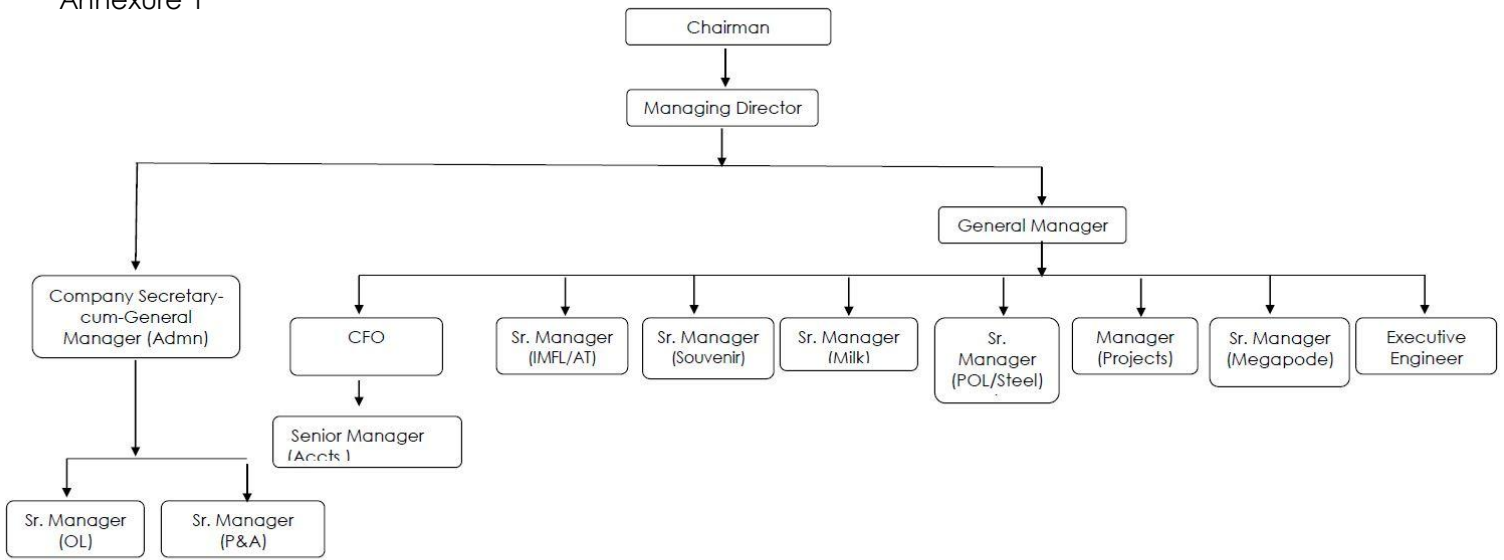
Annexure I

Chairman

Managing Director

General Manager

Company Secretary-cum-General Manager (Admn)

CFO

Senior Manager (Accts.)

Sr. Manager (IMFL/AT)

Sr. Manager (Souvenir)

Sr. Manager (Milk)

Sr. Manager (POL/Steel)

Manager (Projects)

Sr. Manager (Megapode)

Executive Engineer

Sr. Manager (OL)

Sr. Manager (P&A)